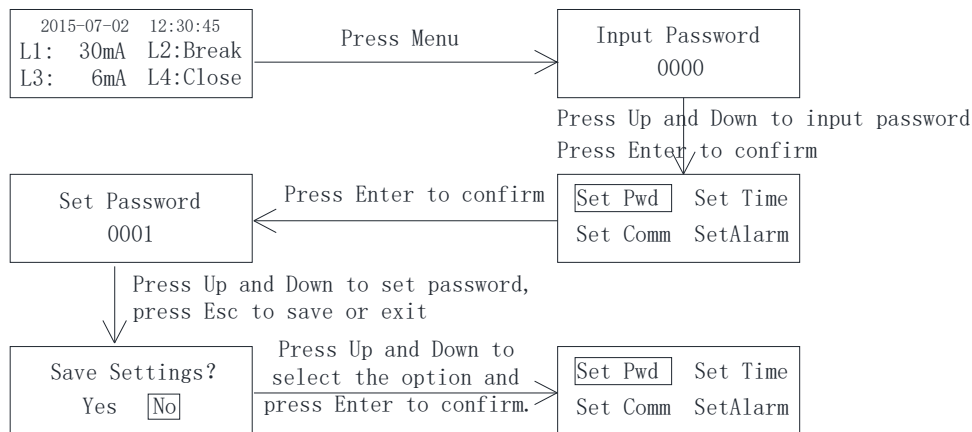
2015-07-02 12:30:45
L1: 30mA L2:Break
L3: 6mA L4:Close

Press Menu

Input Password
0000

Press Up and Down to input password
Press Enter to confirm

Set Password
0001

Press Enter to confirm

Set Pwd Set Time
Set Comm SetAlarm

Press Up and Down to set password,
press Esc to save or exit

Save Settings?
Yes No

Press Up and Down to select the option and press Enter to confirm.

Set Pwd Set Time
Set Comm SetAlarm